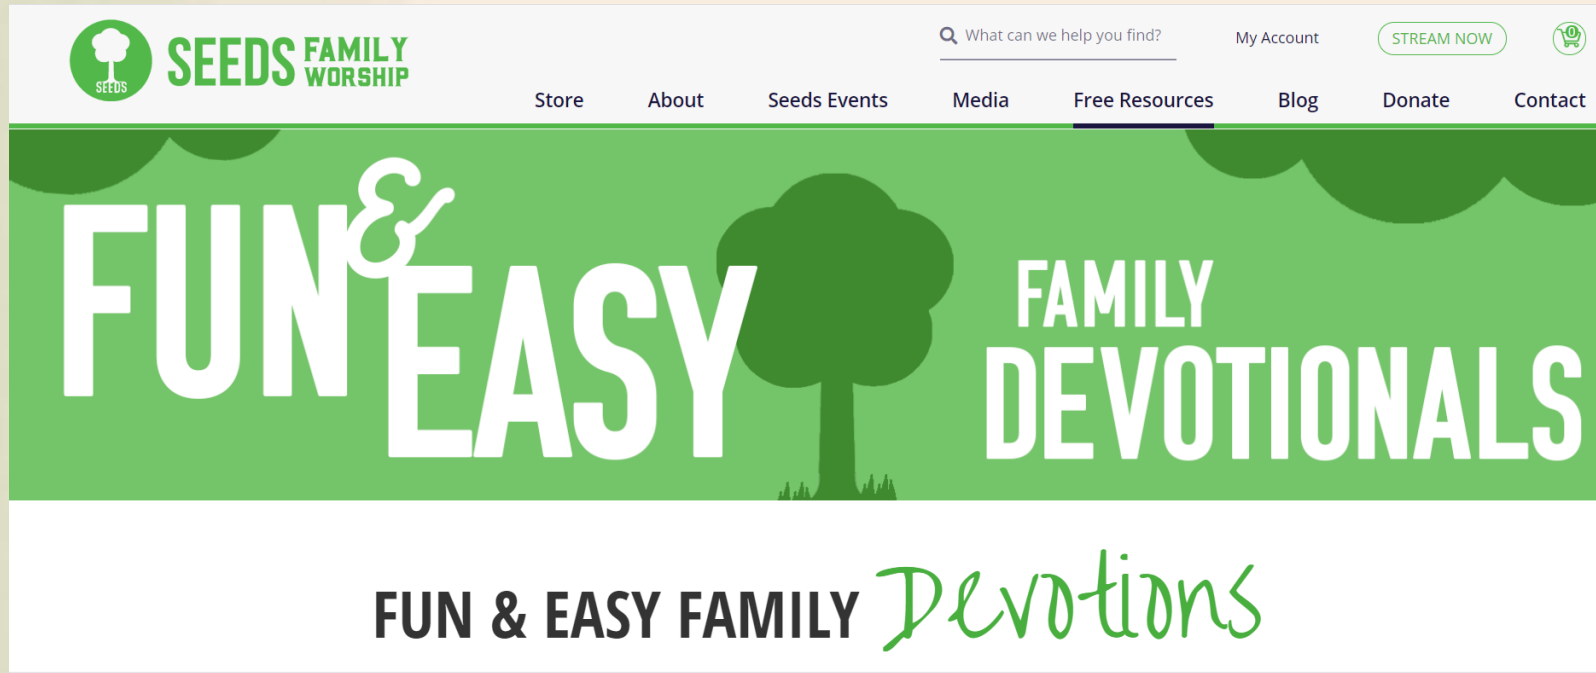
SEEDS

SEEDS FAMILY WORSHIP

What can we help you find?

My Account

STREAM NOW

0

Store About Seeds Events Media Free Resources Blog Donate Contact

FUN & EASY

FAMILY DEVOTIONALS

FUN & EASY FAMILY Devotions